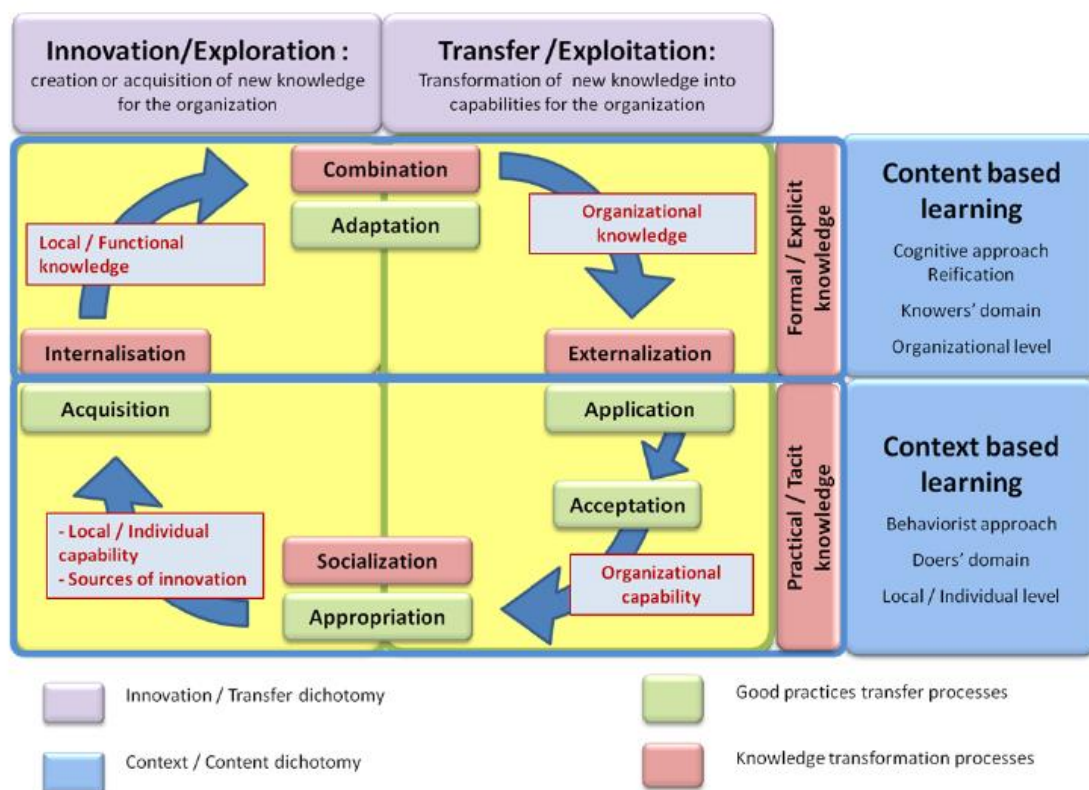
Innovation/Exploration :
creation or acquisition of new knowledge for the organization

Transfer /Exploitation:
Transformation of new knowledge into capabilities for the organization

Combination

Adaptation

Local / Functional knowledge

Organizational knowledge

Internalisation

Externalization

Formal / Explicit knowledge

Content based learning
Cognitive approach
Reification
Knowers' domain
Organizational level

Acquisition

Application

Acceptation

- Local / Individual capability
- Sources of innovation

Socialization

Organizational capability

Appropriation

Practical / Tacit knowledge

Context based learning
Behaviorist approach
Doers' domain
Local / Individual level

Innovation / Transfer dichotomy

Good practices transfer processes

Context / Content dichotomy

Knowledge transformation processes